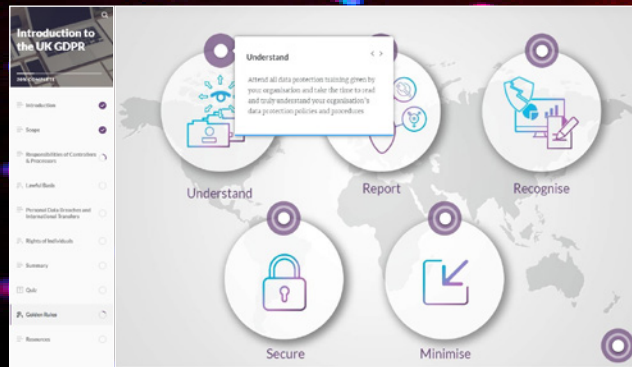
Introduction to the UK GDPR

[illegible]

Introduction

Scope

Responsibilities of Controllers & Processors

Lawful Basis

Personal Data Breaches and International Transfers

Rights of Individuals

Summary

Quiz

Golden Rules

Resources

Understand

Attend all data protection training given by your organisation and take the time to read and truly understand your organisation's data protection policies and procedures

Understand

Report

Recognise

Secure

Minimise